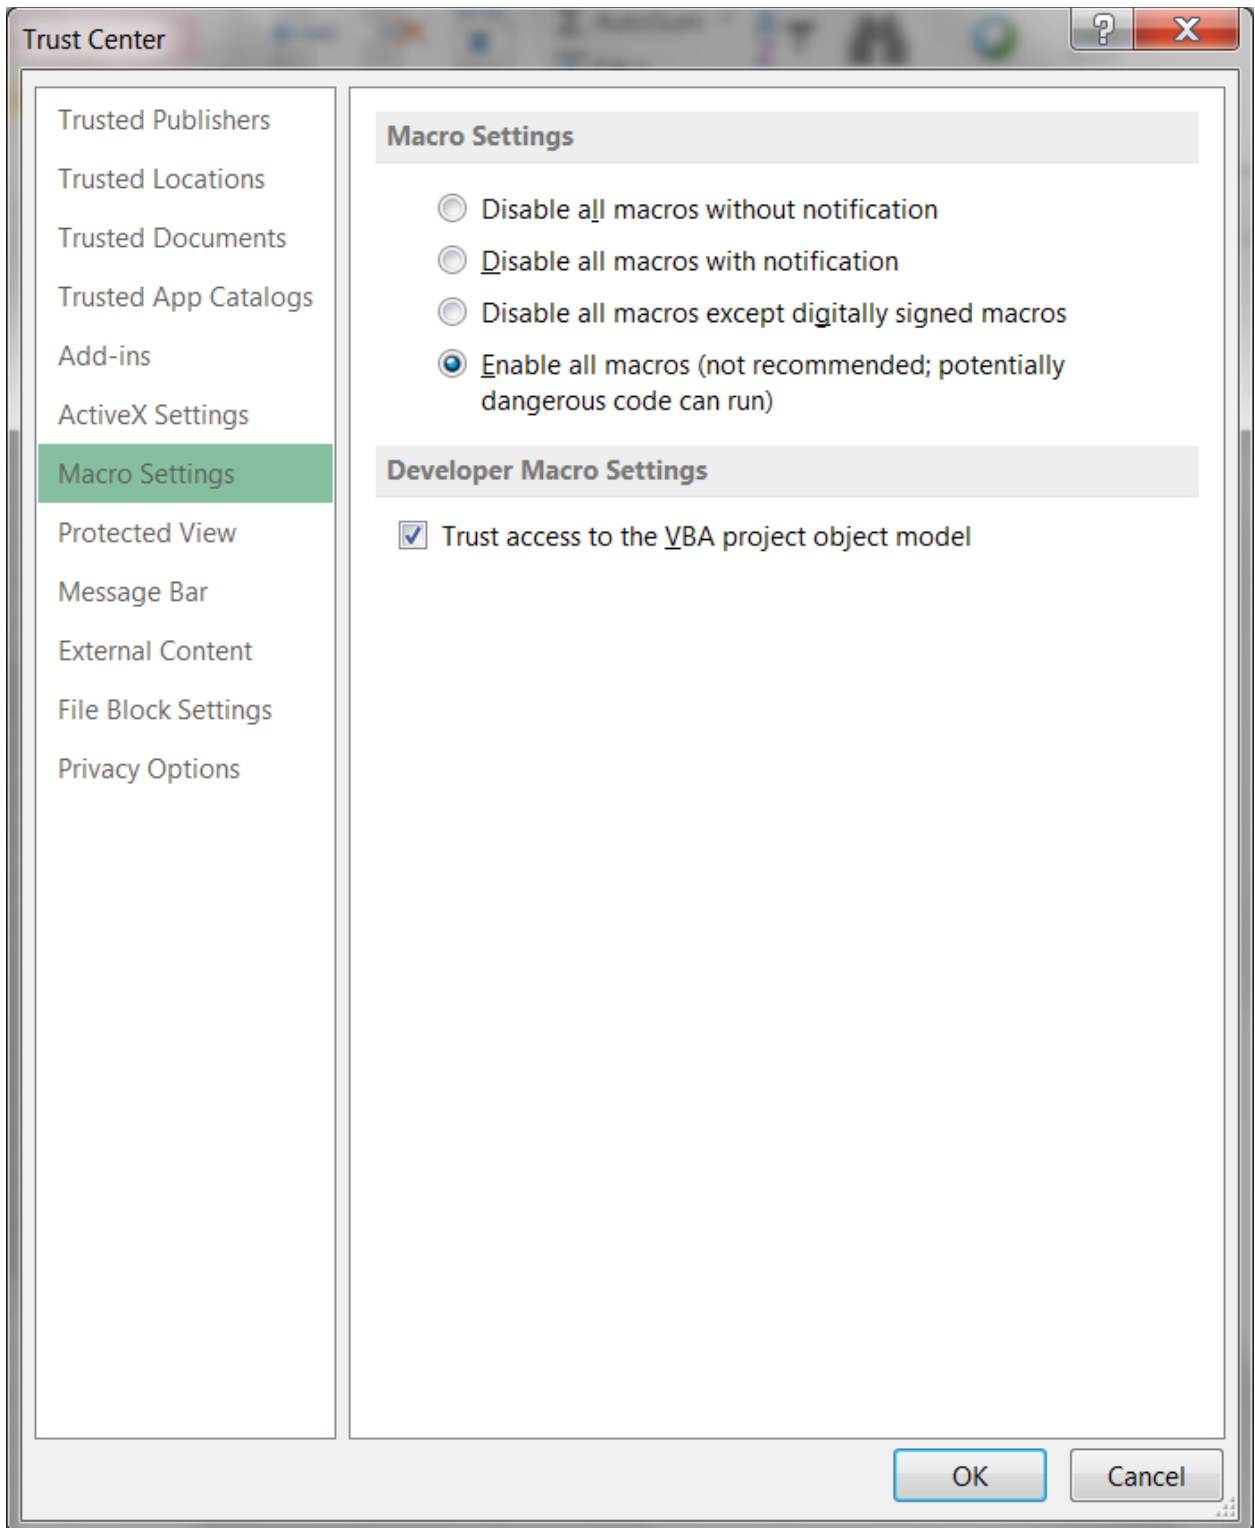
Trust Center

Trusted Publishers
Trusted Locations
Trusted Documents
Trusted App Catalogs
Add-ins
ActiveX Settings
Macro Settings
Protected View
Message Bar
External Content
File Block Settings
Privacy Options

Macro Settings

Disable all macros without notification
Disable all macros with notification
Disable all macros except digitally signed macros
Enable all macros (not recommended; potentially dangerous code can run)

Developer Macro Settings

Trust access to the VBA project object model

OK
Cancel